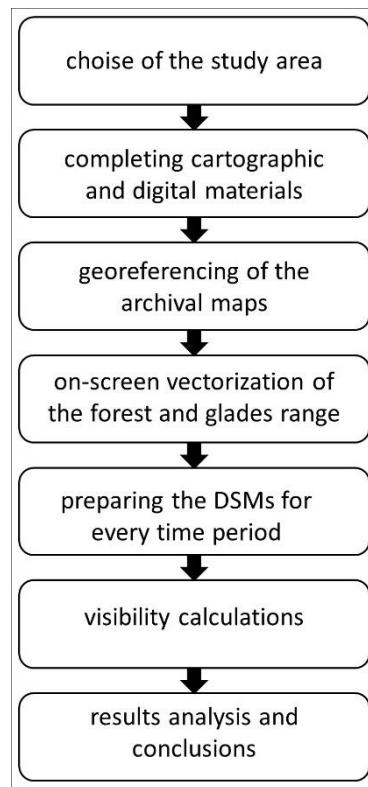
choise of the study area

completing cartographic and digital materials

georeferencing of the archival maps

on-screen vectorization of the forest and glades range

preparing the DSMs for every time period

visibility calculations

results analysis and conclusions